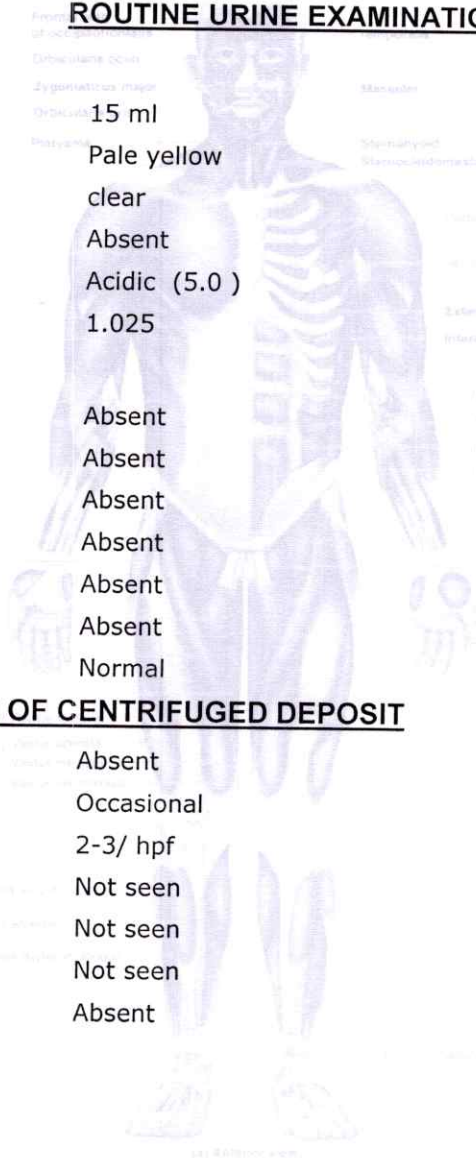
ROUTINE URINE EXAMINATIO

15 ml
Pale yellow
clear
Absent
Acidic (5.0 )
1.025

Absent
Absent
Absent
Absent
Absent
Absent
Normal

OF CENTRIFUGED DEPOSIT

Absent
Occasional
2-3/ hpf
Not seen
Not seen
Not seen
Absent